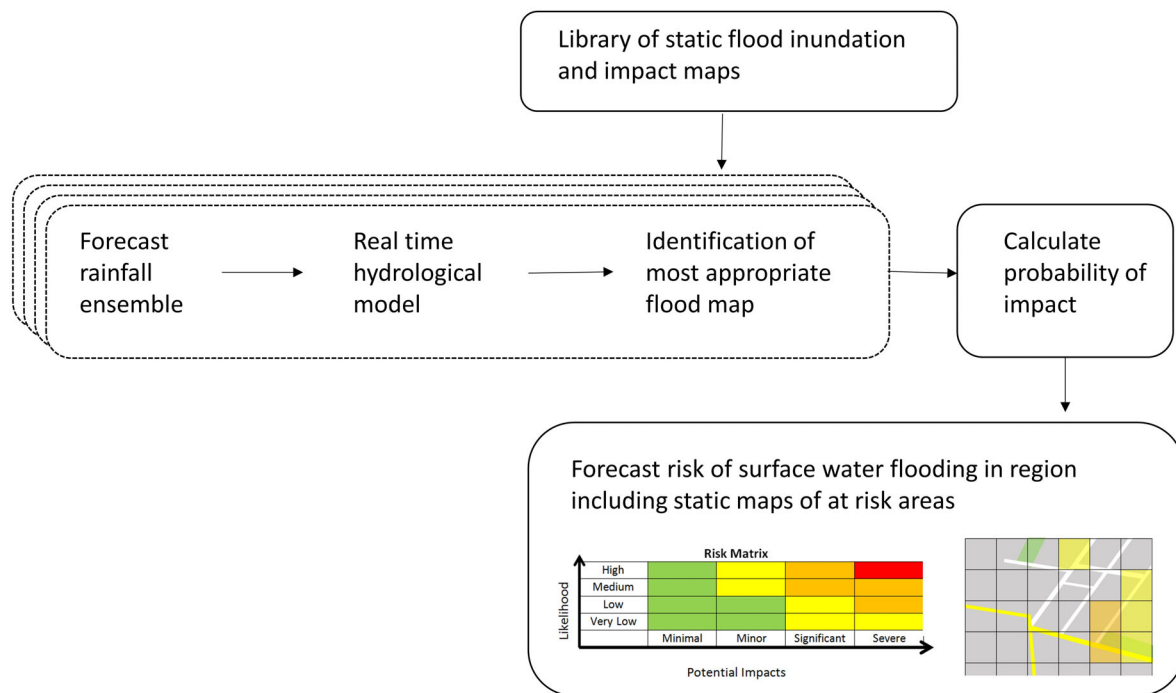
Library of static flood inundation and impact maps

Forecast rainfall ensemble

Real time hydrological model

Identification of most appropriate flood map

Calculate probability of impact

Forecast risk of surface water flooding in region including static maps of at risk areas

Risk Matrix

| Likelihood | | | | |
|---|---|---|---|---|
| High | | | | |
| Medium | | | | |
| Low | | | | |
| Very Low | | | | |
| | Minimal | Minor | Significant | Severe |

Potential Impacts